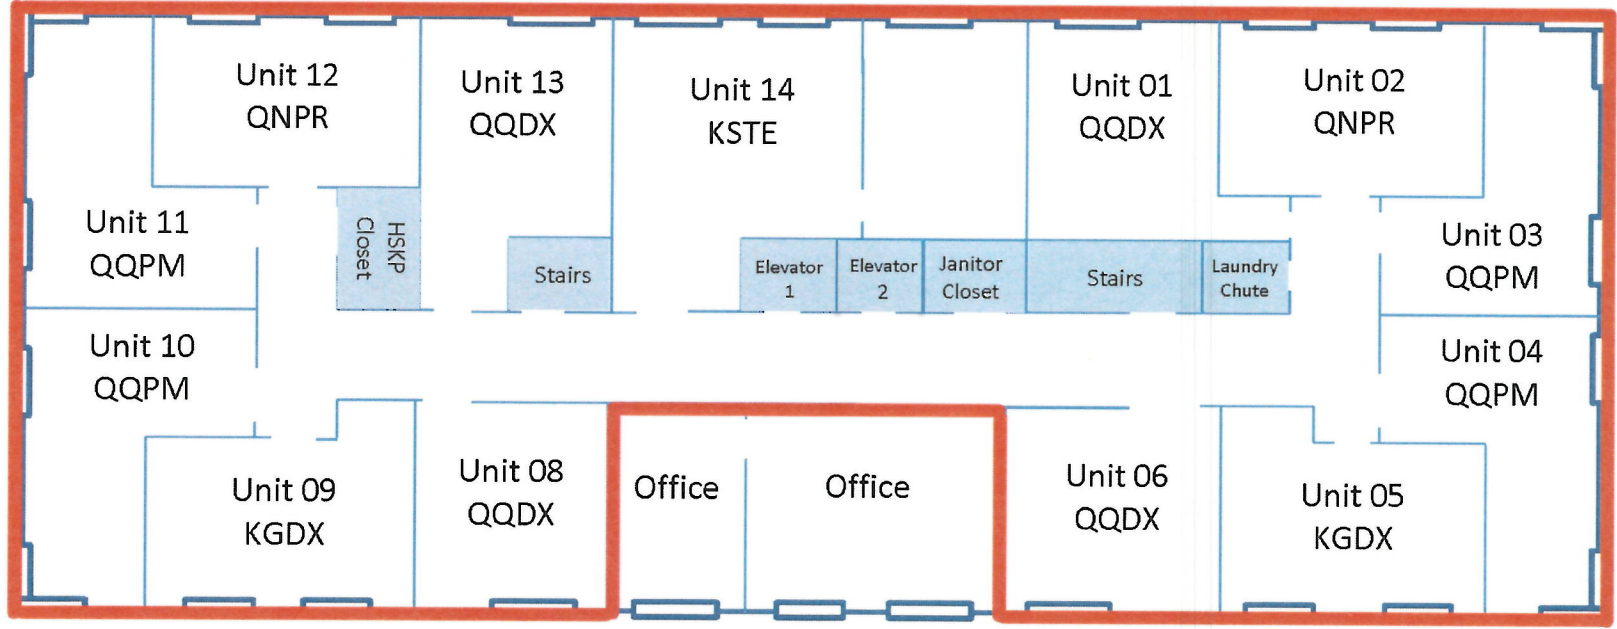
Unit 12
QNPR

Unit 13
QQDX

Unit 14
KSTE

Unit 01
QQDX

Unit 02
QNPR

Unit 11
QQPM

HSKP Closet

Stairs

Elevator 1

Elevator 2

Janitor Closet

Stairs

Laundry Chute

Unit 03
QQPM

Unit 10
QQPM

Unit 04
QQPM

Unit 09
KGDX

Unit 08
QQDX

Office

Office

Unit 06
QQDX

Unit 05
KGDX